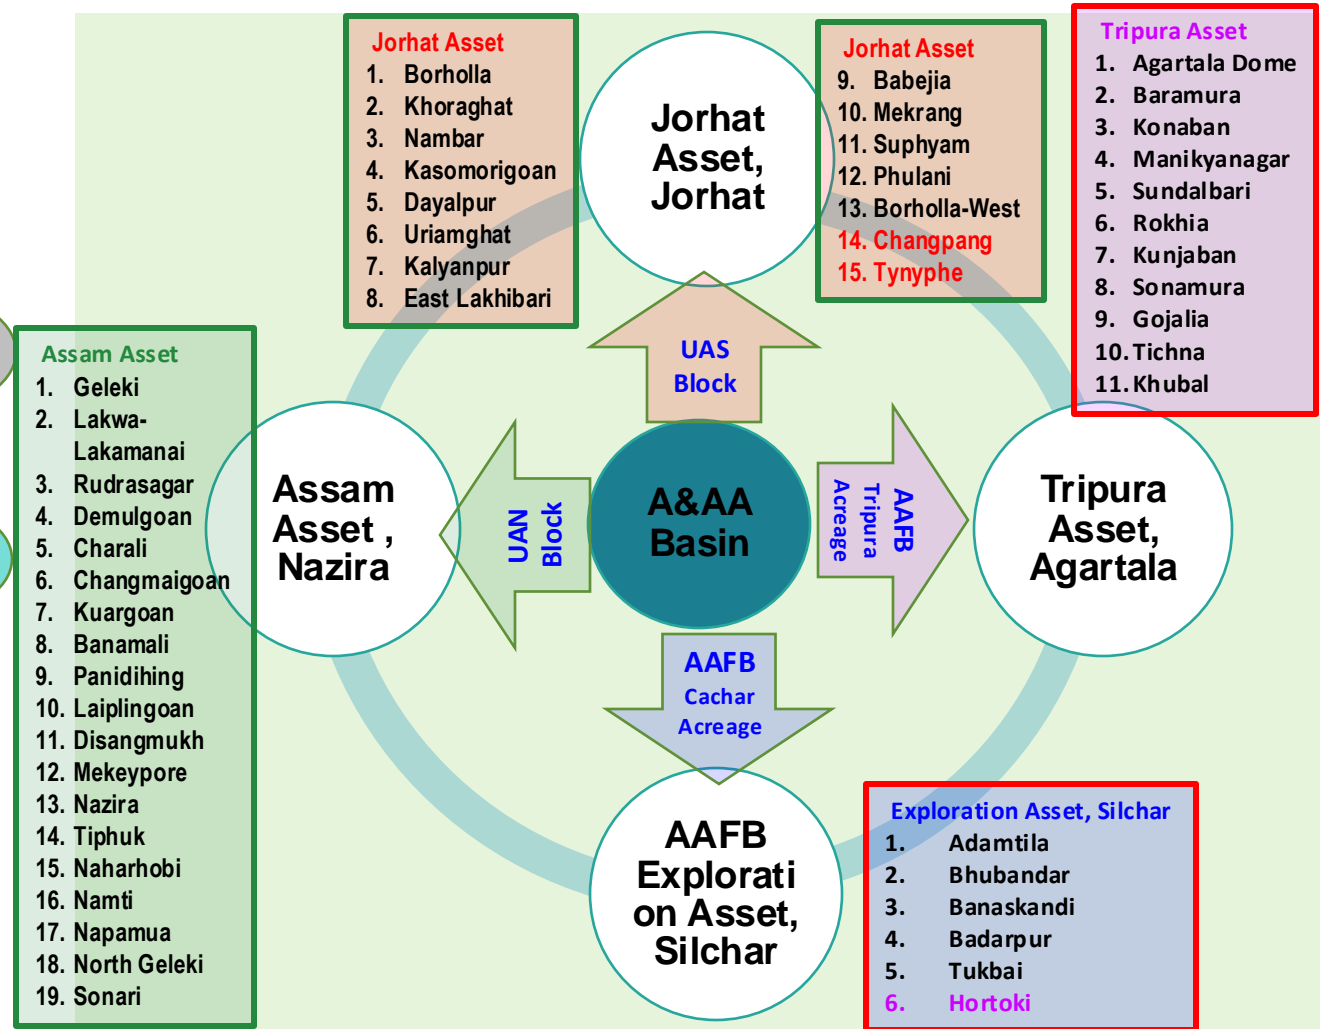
Jorhat Asset
1. Borholla
2. Khoraghat
3. Nambar
4. Kasomorigoan
5. Dayalpur
6. Uriamghat
7. Kalyanpur
8. East Lakhibari

Jorhat Asset, Jorhat

Jorhat Asset
9. Babejia
10. Mekrang
11. Suphyam
12. Phulani
13. Borholla-West
14. Changpang
15. Tynyphe

Tripura Asset
1. Agartala Dome
2. Baramura
3. Konaban
4. Manikyanagar
5. Sundalbari
6. Rokhia
7. Kunjaban
8. Sonamura
9. Gojalia
10. Tichna
11. Khubal

Assam Asset
1. Geleki
2. Lakwa-Lakamanai
3. Rudrasagar
4. Demulgoan
5. Charali
6. Changmaigoan
7. Kuargoan
8. Banamali
9. Panidihing
10. Laiplingoan
11. Disangmukh
12. Mekeypore
13. Nazira
14. Tiphuk
15. Naharhobi
16. Namti
17. Napamua
18. North Geleki
19. Sonari

UAS Block

Assam Asset , Nazira

UAN Block

A&AA Basin

AAFB Tripura Acreage

Tripura Asset, Agartala

AAFB Cachar Acreage

AAFB Explorati on Asset, Silchar

Exploration Asset, Silchar
1. Adamtila
2. Bhubandar
3. Banaskandi
4. Badarpur
5. Tukbai
6. Hortoki